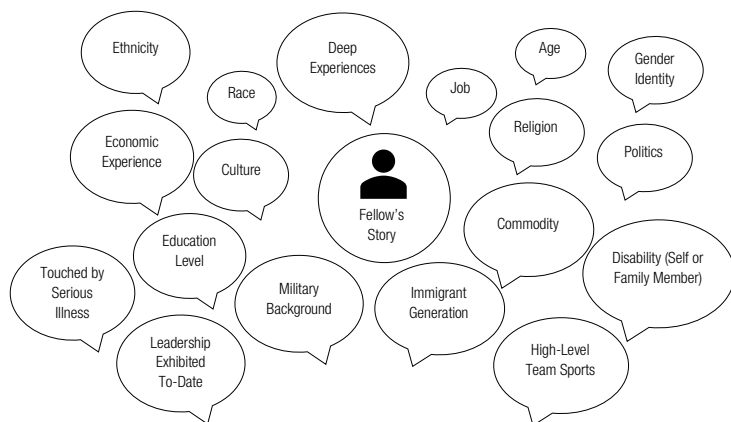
Ethnicity

Deep Experiences

Age

Gender Identity

Race

Job

Religion

Economic Experience

Culture

Politics

Fellow's Story

Commodity

Education Level

Disability (Self or Family Member)

Touched by Serious Illness

Military Background

Immigrant Generation

Leadership Exhibited To-Date

High-Level Team Sports